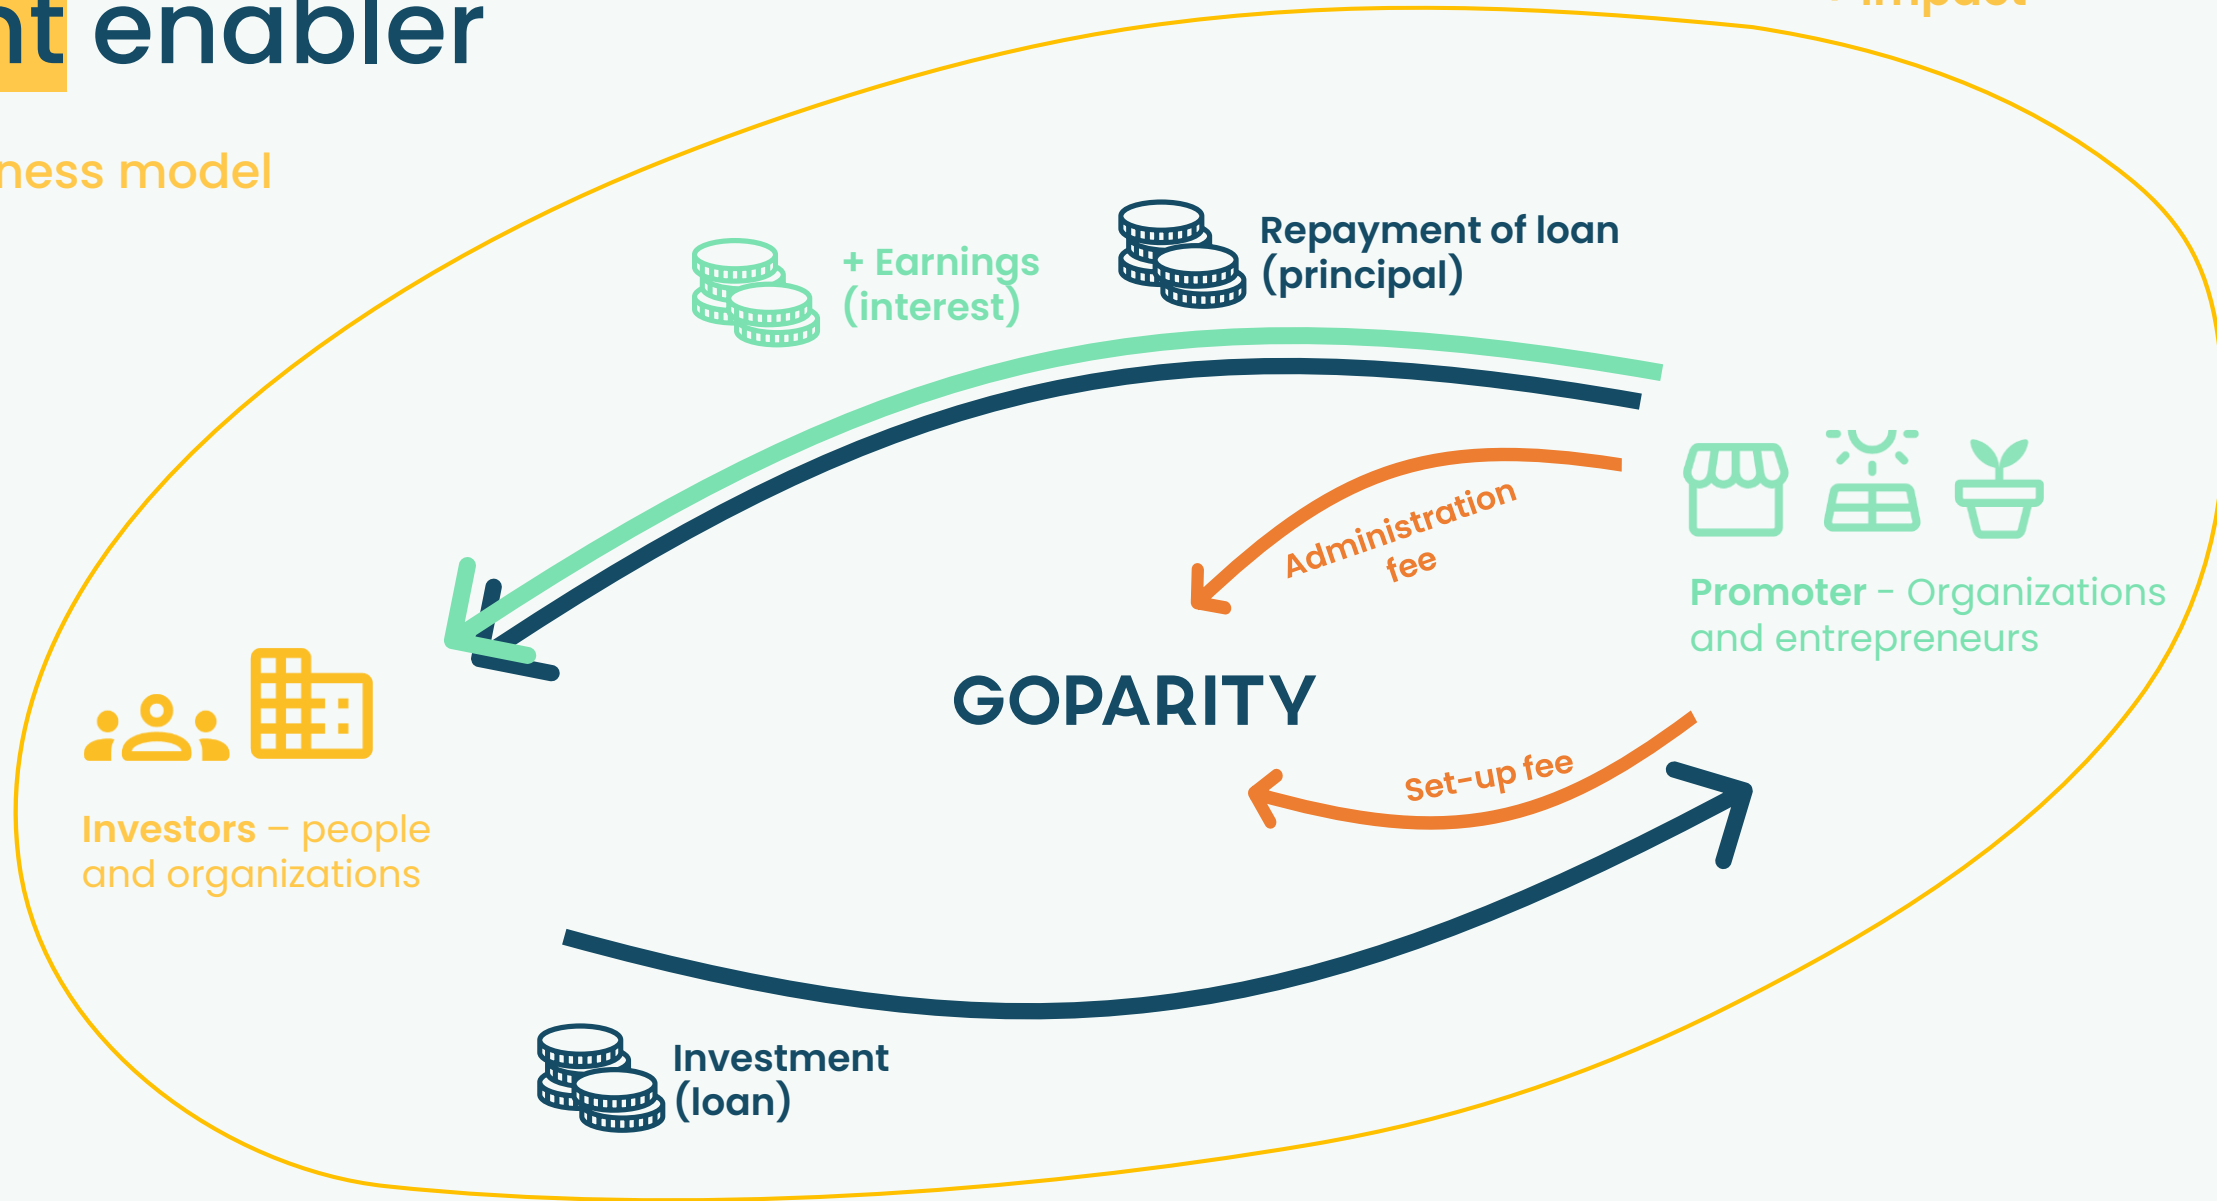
nt enabler

ness model

+ Earnings (interest)

Repayment of loan (principal)

Administration fee

Promoter - Organizations and entrepreneurs

GOPARITY

Investors – people and organizations

Set-up fee

Investment (loan)